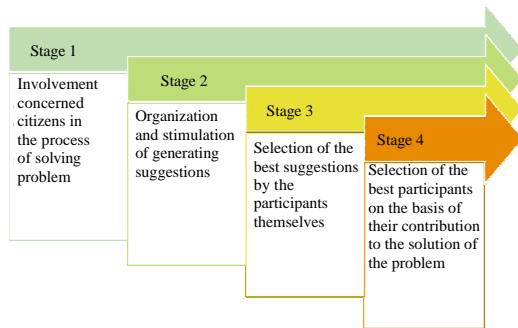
Stage 1

Involvement concerned citizens in the process of solving problem

Stage 2

Organization and stimulation of generating suggestions

Stage 3

Selection of the best suggestions by the participants themselves

Stage 4

Selection of the best participants on the basis of their contribution to the solution of the problem